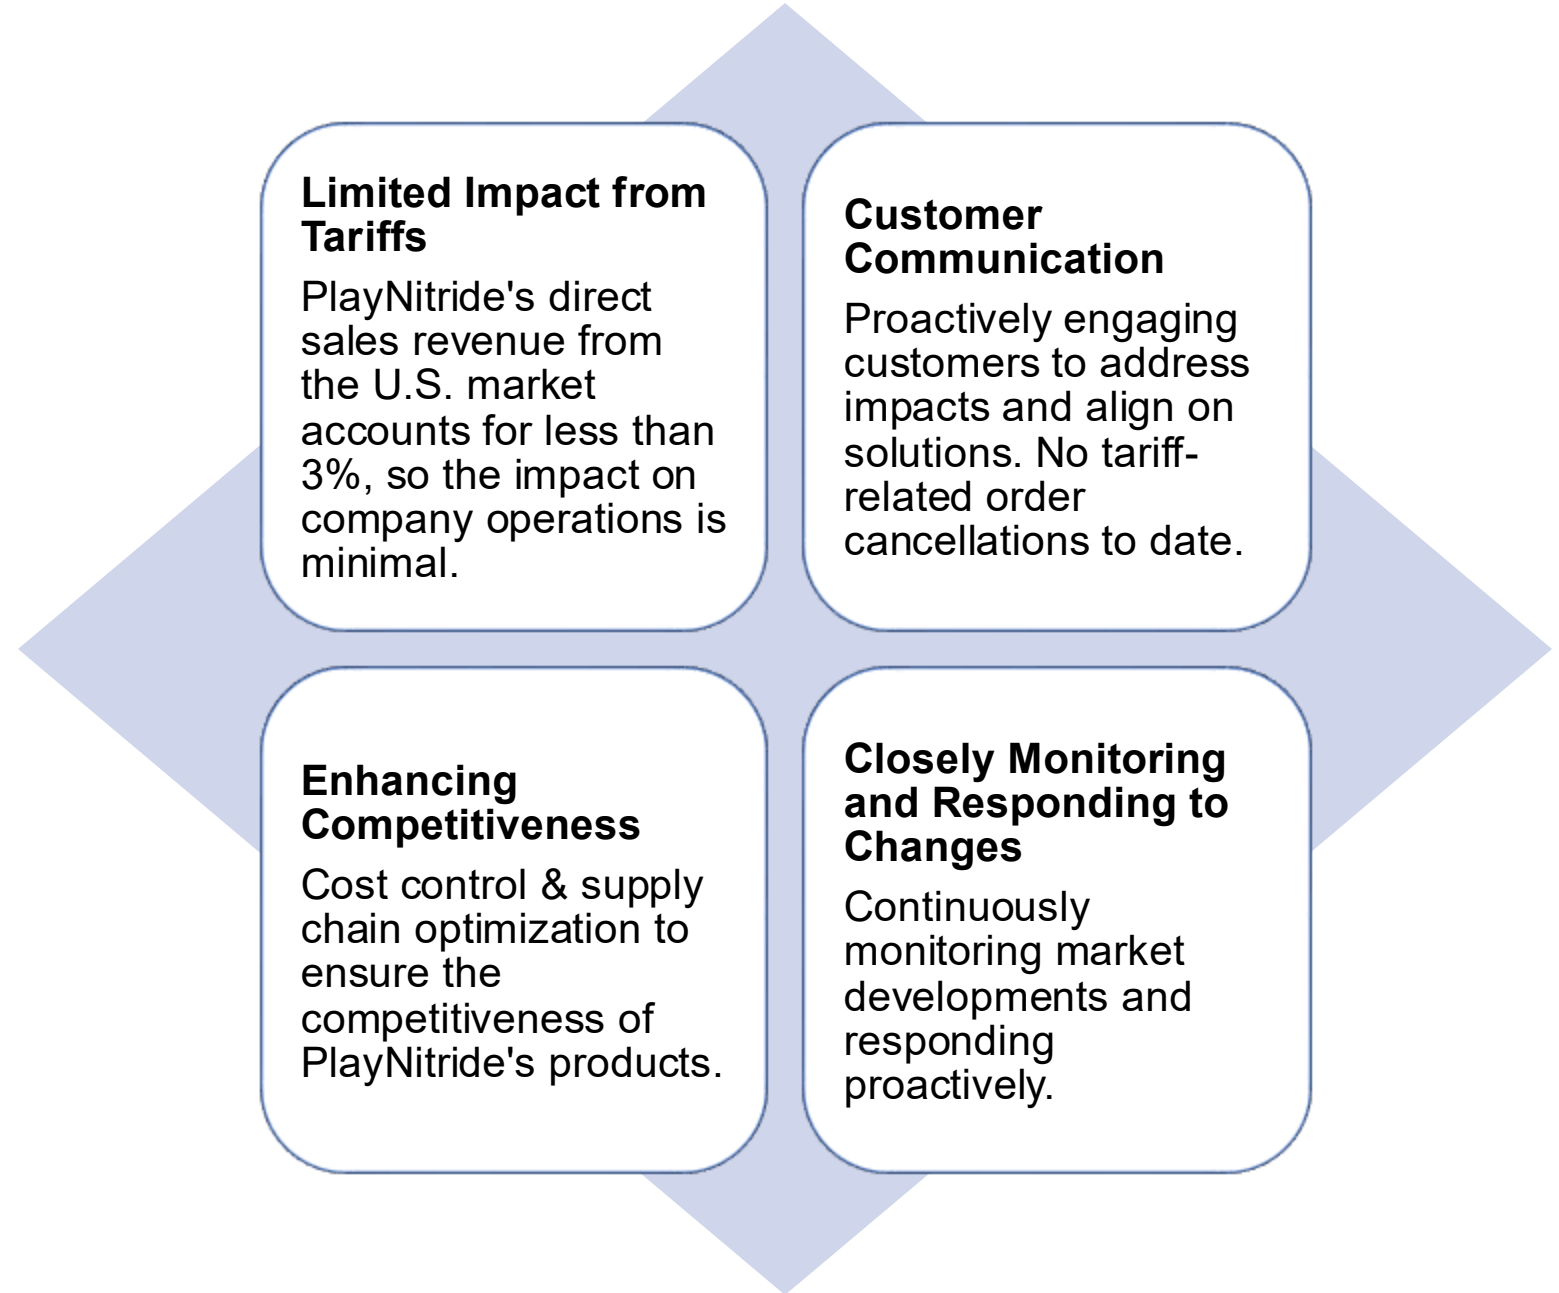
Limited Impact from Tariffs

PlayNitride's direct sales revenue from the U.S. market accounts for less than 3%, so the impact on company operations is minimal.

Customer Communication

Proactively engaging customers to address impacts and align on solutions. No tariff-related order cancellations to date.

Enhancing Competitiveness

Cost control & supply chain optimization to ensure the competitiveness of PlayNitride's products.

Closely Monitoring and Responding to Changes

Continuously monitoring market developments and responding proactively.